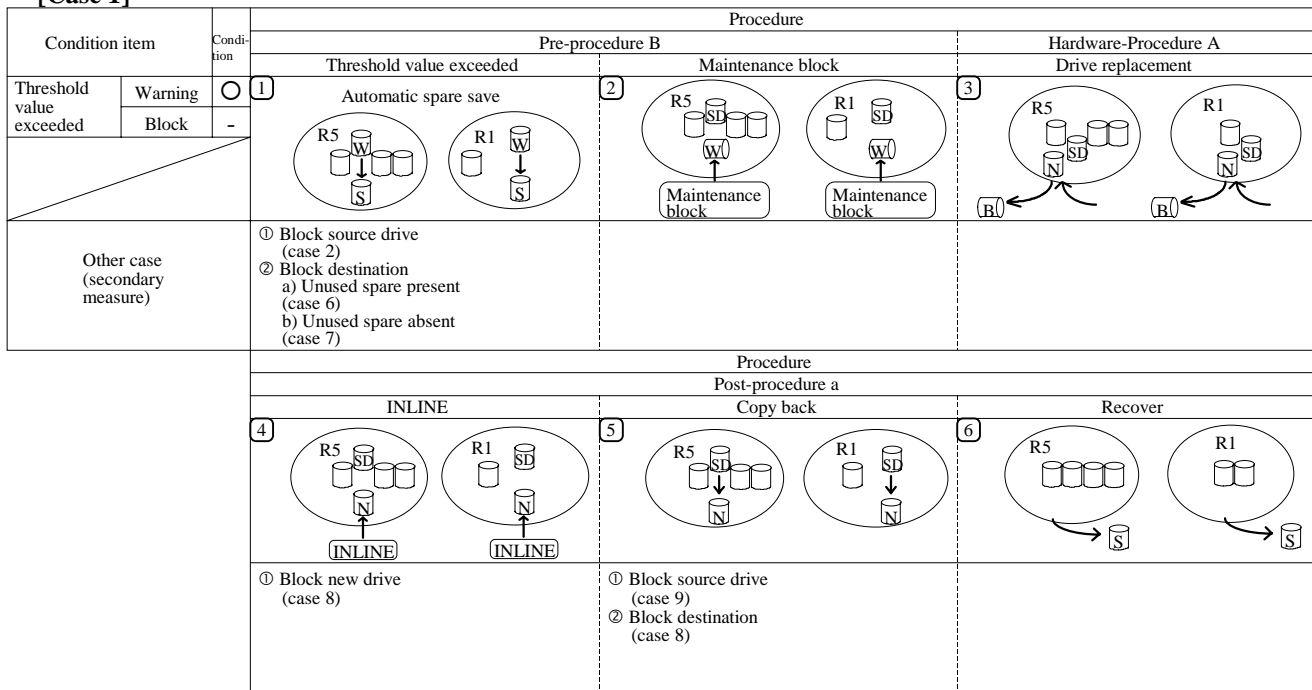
[Case 1]

| Condition item | | Condition | Procedure | | |
|---|---|---|---|---|---|
| | | | Pre-procedure B | | Hardware-Procedure A |
| | | | Threshold value exceeded | Maintenance block | Drive replacement |
| Threshold value exceeded | Warning | ○ | 1 Automatic spare save R5 W S R1 W S | 2 R5 SD W Maintenance block R1 SD W Maintenance block | 3 R5 SD N B R1 SD N B |
| | Block | - | | | |
| Other case (secondary measure) | | | ① Block source drive (case 2) ② Block destination a) Unused spare present (case 6) b) Unused spare absent (case 7) | | |

| Procedure | | |
|---|---|---|
| Post-procedure a | | |
| INLINE | Copy back | Recover |
| 4 R5 SD N INLINE R1 SD N INLINE | 5 R5 SD N R1 SD N | 6 R5 S R1 S |
| ① Block new drive (case 8) | ① Block source drive (case 9) ② Block destination (case 8) | |